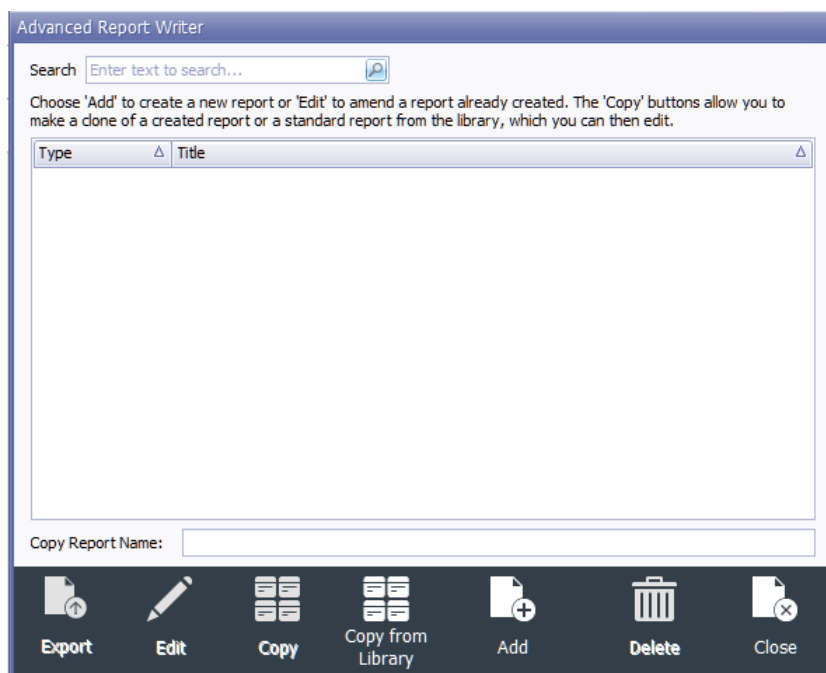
Advanced Report Writer

Search Enter text to search...

Choose 'Add' to create a new report or 'Edit' to amend a report already created. The 'Copy' buttons allow you to make a clone of a created report or a standard report from the library, which you can then edit.

| Type | Title |
|---|---|

Copy Report Name:

Export Edit Copy Copy from Library Add Delete Close